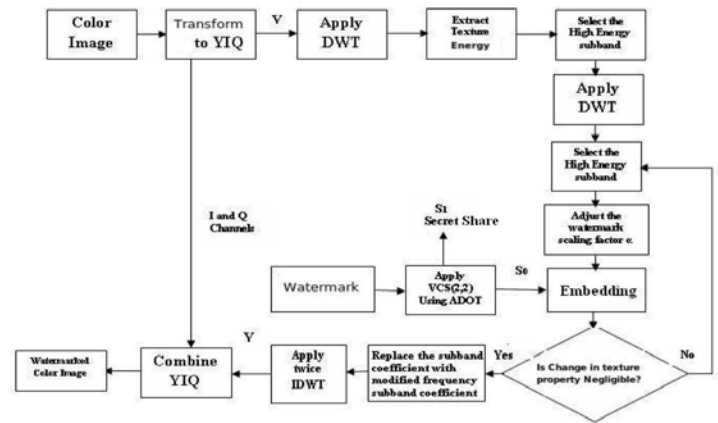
Color Image

Transform to YIQ

V

Apply DWT

Extract Texture Energy

Select the High Energy subband

Apply DWT

Select the High Energy subband

Adjust the watermark scaling factor α

I and Q Channels

S1
Secret Share

Watermark

Apply VCS(2,2) Using ADOT

S0

Embedding

Y

Watermarked Color Image

Combine YIQ

Apply twice IDWT

Replace the subband coefficient with modified frequency subband coefficient

Yes

Is Change in texture property Negligible?

No